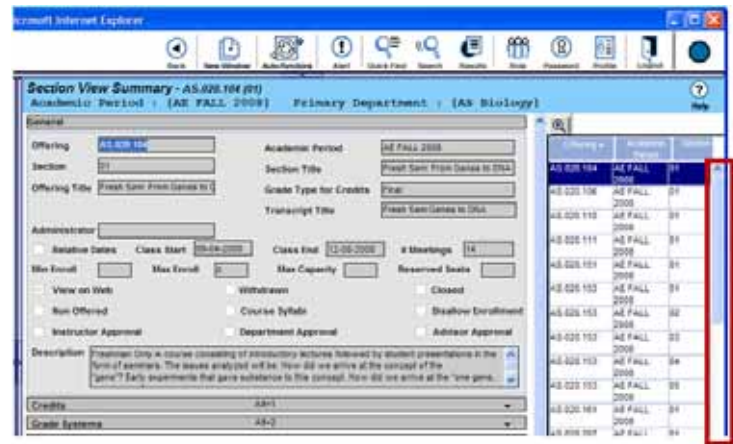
rcrosoft Internet Explorer

Back New Window Auto-Services Alert Quick Find Search Results Role Password Profile Logout

Section View Summary - AS.020.104 (01)
Academic Period : (AE FALL 2008) Primary Department : (AS Biology)

Help

General

Offering AS.020.104
Section 01
Offering Title Fresh Sem: From Genes to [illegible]
Academic Period AE FALL 2008
Section Title Fresh Sem: From Genes to DNA
Grade Type for Credits Final
Transcript Title Fresh Sem:Genes to DNA
Administrator
Relative Dates Class Start 09-04-2008 Class End 12-08-2008 # Meetings 14
Min Enroll Max Enroll 4 Max Capacity Reserved Seats
View on Web Withdrawn Closed
Non Offered Course Syllabi Disallow Enrollment
Instructor Approval Department Approval Advisor Approval
Description Freshman Only A course consisting of introductory lectures followed by student presentations in the form of seminars. The issues analyzed will be: How did we arrive at the concept of the "gene"? Early experiments that gave substance to this concept. How did we arrive at the "one gene...

Credits A8=1
Grade Systems A8=2

| Offering | Academic Period | Section |
|---|---|---|
| AS.020.104 | AE FALL 2008 | 01 |
| AS.020.106 | AE FALL 2008 | 01 |
| AS.020.110 | AE FALL 2008 | 01 |
| AS.020.111 | AE FALL 2008 | 01 |
| AS.020.151 | AE FALL 2008 | 01 |
| AS.020.153 | AE FALL 2008 | 01 |
| AS.020.153 | AE FALL 2008 | 02 |
| AS.020.153 | AE FALL 2008 | 03 |
| AS.020.153 | AE FALL 2008 | 04 |
| AS.020.153 | AE FALL 2008 | 05 |
| AS.020.161 | AE FALL 2008 | 01 |
| AS.020.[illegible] | AE FALL | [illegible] |